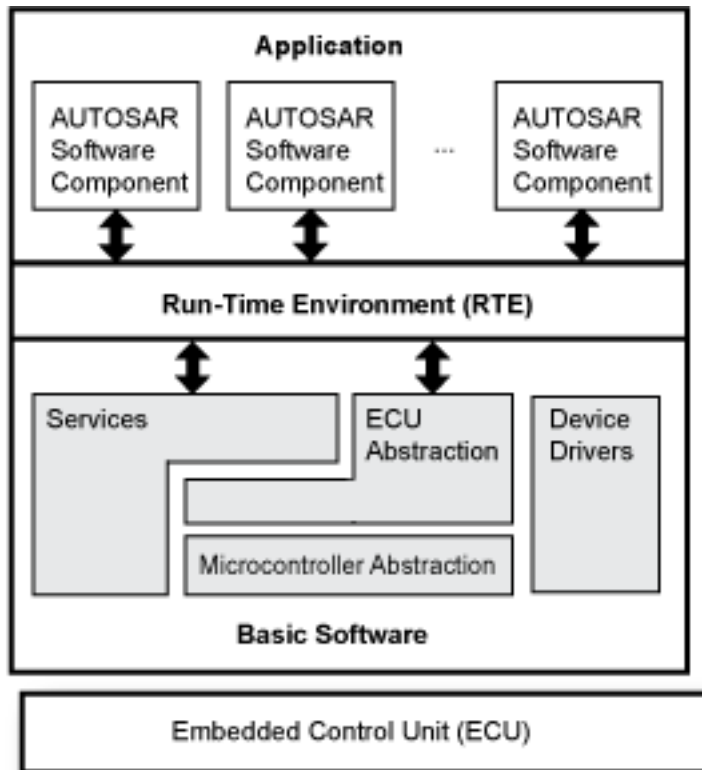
Application

AUTOSAR Software Component

AUTOSAR Software Component

...

AUTOSAR Software Component

Run-Time Environment (RTE)

Services

ECU Abstraction

Device Drivers

Microcontroller Abstraction

Basic Software

Embedded Control Unit (ECU)